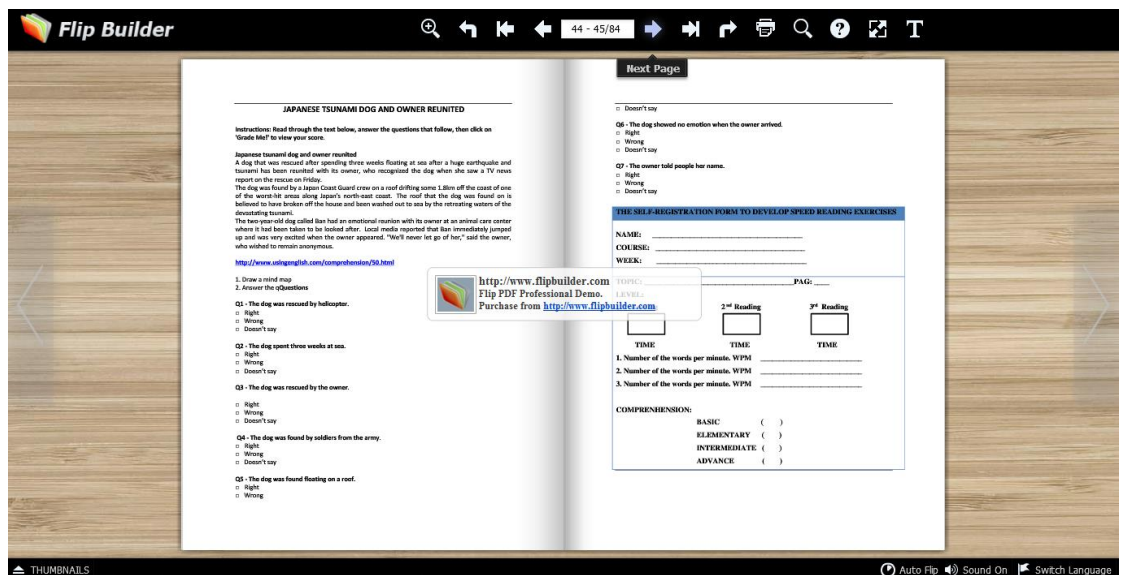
Flip Builder

44 - 45/84

Next Page

JAPANESE TSUNAMI DOG AND OWNER REUNITED

Instructions: Read through the text below, answer the questions that follow, then click on 'Grade Me!' to view your score.

Japanese tsunami dog and owner reunited
A dog that was rescued after spending three weeks floating at sea after a huge earthquake and tsunami has been reunited with its owner, who recognized the dog when she saw a TV news report on the rescue on Friday.
The dog was found by a Japan Coast Guard crew on a roof drifting some 1.8km off the coast of one of the worst-hit areas along Japan's north-east coast. The roof that the dog was found on is believed to have broken off the house and been washed out to sea by the retreating waters of the devastating tsunami.
The two-year-old dog called Ban had an emotional reunion with its owner at an animal care center where it had been taken to be looked after. Local media reported that Ban immediately jumped up and was very excited when the owner appeared. "We'll never let go of her," said the owner, who wished to remain anonymous.

http://www.usingenglish.com/comprehension/50.html

1. Draw a mind map
2. Answer the qQuestions

Q1 - The dog was rescued by helicopter.
□ Right
□ Wrong
□ Doesn't say

Q2 - The dog spent three weeks at sea.
□ Right
□ Wrong
□ Doesn't say

Q3 - The dog was rescued by the owner.

□ Right
□ Wrong
□ Doesn't say

Q4 - The dog was found by soldiers from the army.
□ Right
□ Wrong
□ Doesn't say

Q5 - The dog was found floating on a roof.
□ Right
□ Wrong

□ Doesn't say

Q6 - The dog showed no emotion when the owner arrived.
□ Right
□ Wrong
□ Doesn't say

Q7 - The owner told people her name.
□ Right
□ Wrong
□ Doesn't say

THE SELF-REGISTRATION FORM TO DEVELOP SPEED READING EXERCISES

NAME:
COURSE:
WEEK:

TOPIC: PAG:
LEVEL:

http://www.flipbuilder.com
Flip PDF Professional Demo.
Purchase from http://www.flipbuilder.com

2$^{nd}$ Reading 3$^{rd}$ Reading

TIME TIME TIME

1. Number of the words per minute. WPM
2. Number of the words per minute. WPM
3. Number of the words per minute. WPM

COMPRENHENSION:
BASIC ( )
ELEMENTARY ( )
INTERMEDIATE ( )
ADVANCE ( )

THUMBNAILS

Auto Flip Sound On Switch Language